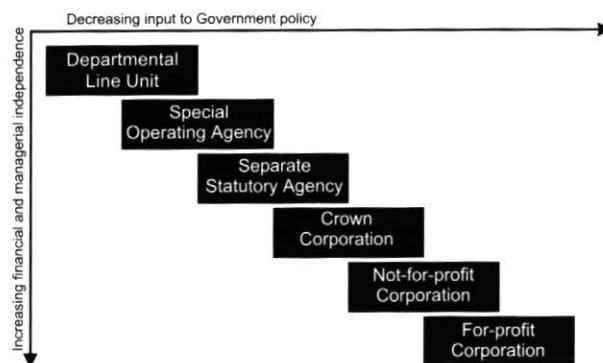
Decreasing input to Government policy

Increasing financial and managerial independence

Departmental Line Unit

Special Operating Agency

Separate Statutory Agency

Crown Corporation

Not-for-profit Corporation

For-profit Corporation